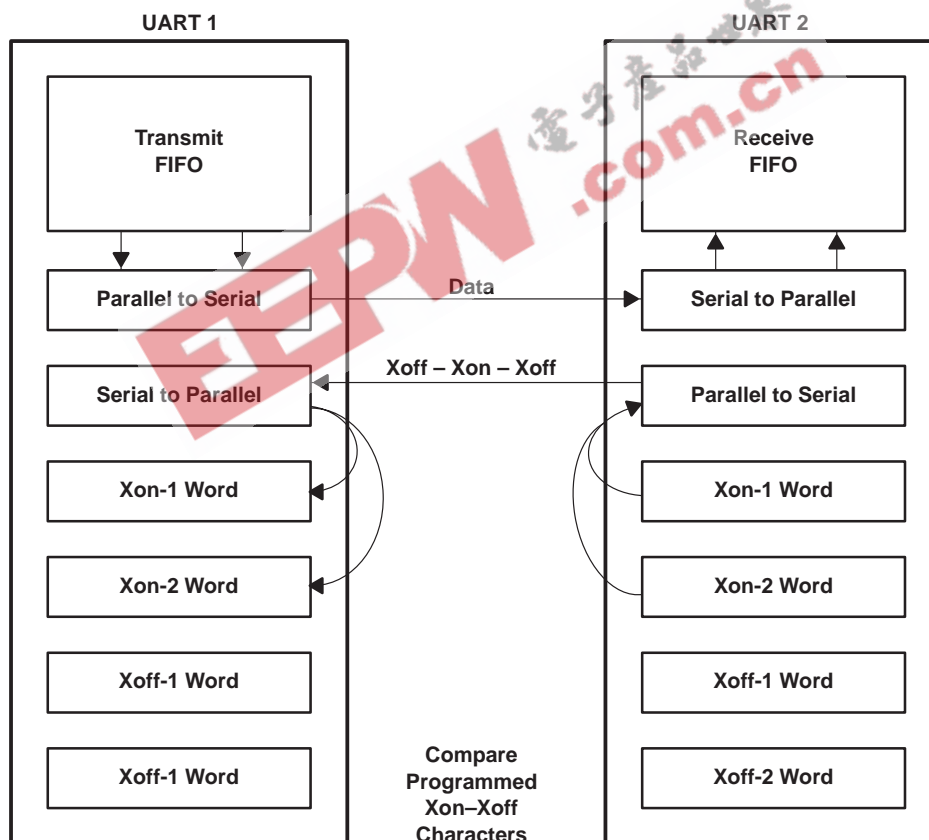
UART 1

UART 2

Transmit FIFO

Receive FIFO

Parallel to Serial

Data

Serial to Parallel

Xoff – Xon – Xoff

Serial to Parallel

Parallel to Serial

Xon-1 Word

Xon-1 Word

Xon-2 Word

Xon-2 Word

Xoff-1 Word

Xoff-1 Word

Xoff-1 Word

Xoff-2 Word

Compare Programmed Xon–Xoff Characters

EEPW .com.cn